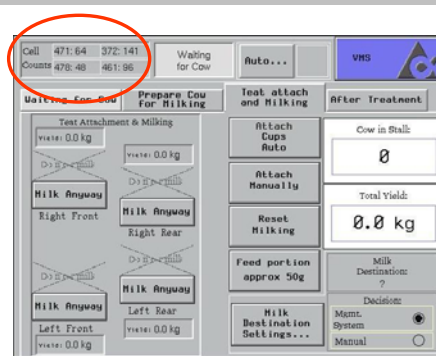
Cell Counts 471: 64 372: 141
478: 48 461: 96

Waiting for Cow

Auto...

VMS

Waiting for Cow

Prepare Cow for Milking

Teat attach and Milking

After Treatment

Teat Attachment & Milking

Yield: 0.0 kg

Yield: 0.0 kg

Milk Anyway

Right Front

Milk Anyway

Right Rear

Milk Anyway

Milk Anyway

Left Front

Left Rear

Yield: 0.0 kg

Yield: 0.0 kg

Attach Cups Auto

Attach Manually

Reset Milking

Feed portion approx 50g

Milk Destination Settings...

Cow in Stall:

0

Total Yield:

0.0 kg

Milk Destination:
?

Decision:

Mgmt. System

Manual